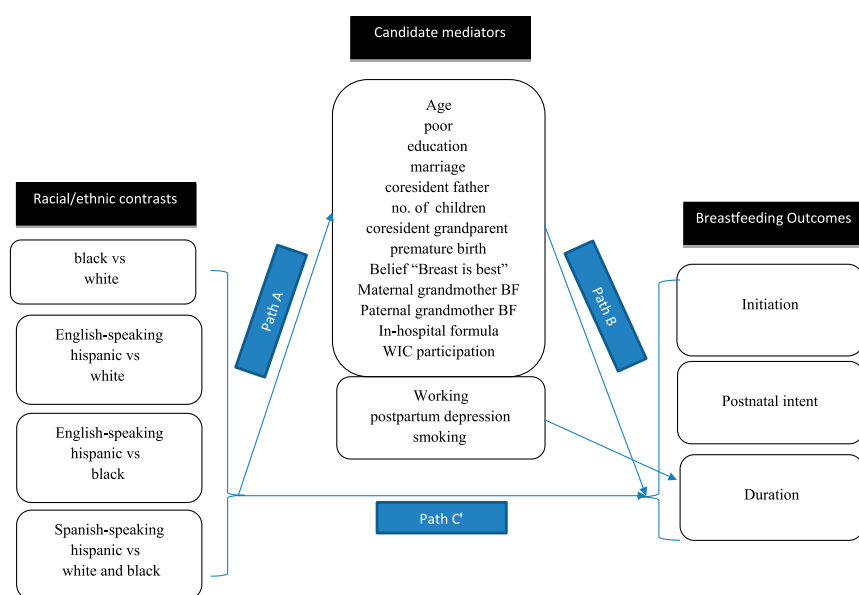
Candidate mediators

Age
poor
education
marriage
coresident father
no. of children
coresident grandparent
premature birth
Belief "Breast is best"
Maternal grandmother BF
Paternal grandmother BF
In-hospital formula
WIC participation

Working
postpartum depression
smoking

Racial/ethnic contrasts

black vs
white

English-speaking
hispanic vs
white

English-speaking
hispanic vs
black

Spanish-speaking
hispanic vs
white and black

Path A

Path B

Path C'

Breastfeeding Outcomes

Initiation

Postnatal intent

Duration